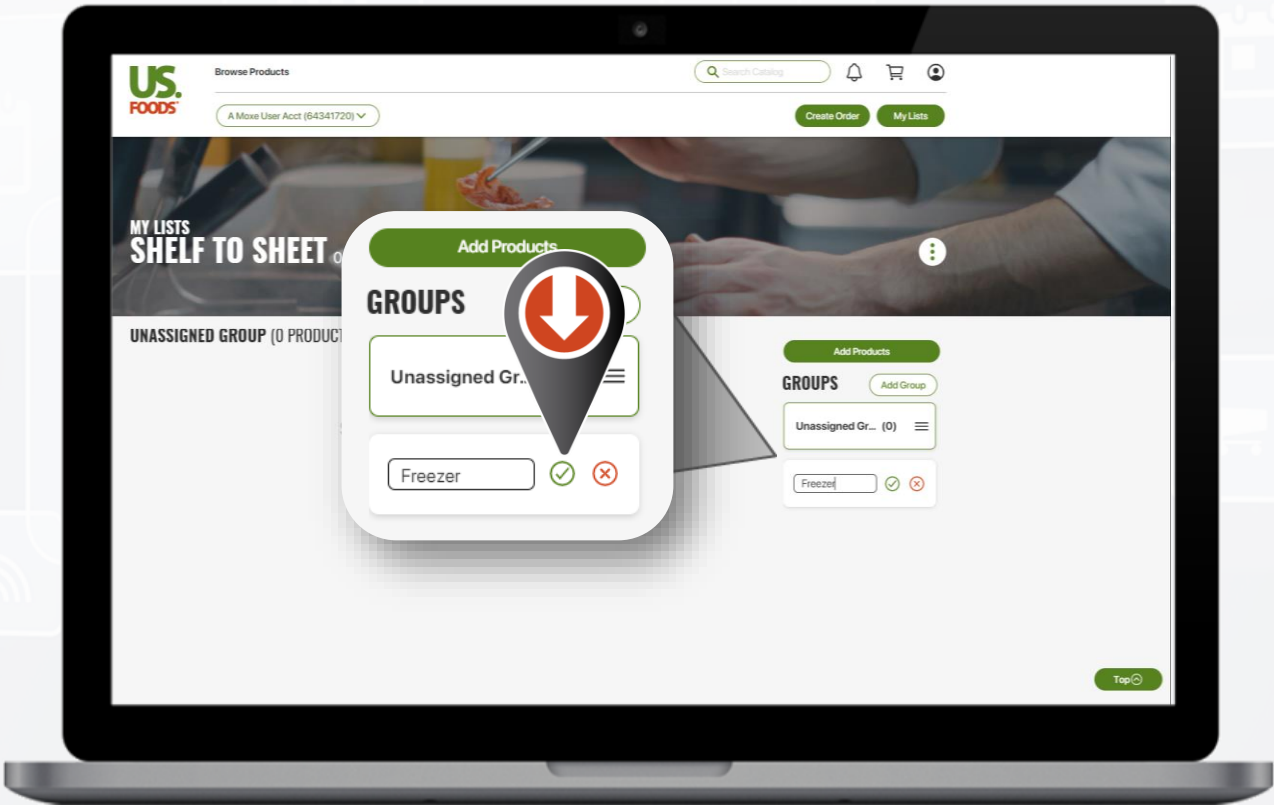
US. FOODS

Browse Products

Search Catalog

A Moxe User Acct (64341720)

Create Order

My Lists

MY LISTS
SHELF TO SHEET

UNASSIGNED GROUP (0 PRODUCT

Add Products

GROUPS

Unassigned Gr...

Freezer

Add Products

GROUPS

Add Group

Unassigned Gr... (0)

Freezer

Top